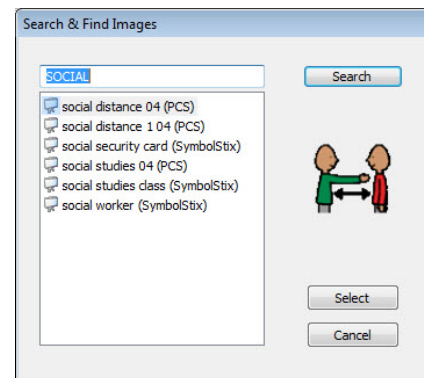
Search & Find Images

SOCIAL

Search

social distance 04 (PCS)
social distance 1 04 (PCS)
social security card (SymbolStix)
social studies 04 (PCS)
social studies class (SymbolStix)
social worker (SymbolStix)

Select

Cancel